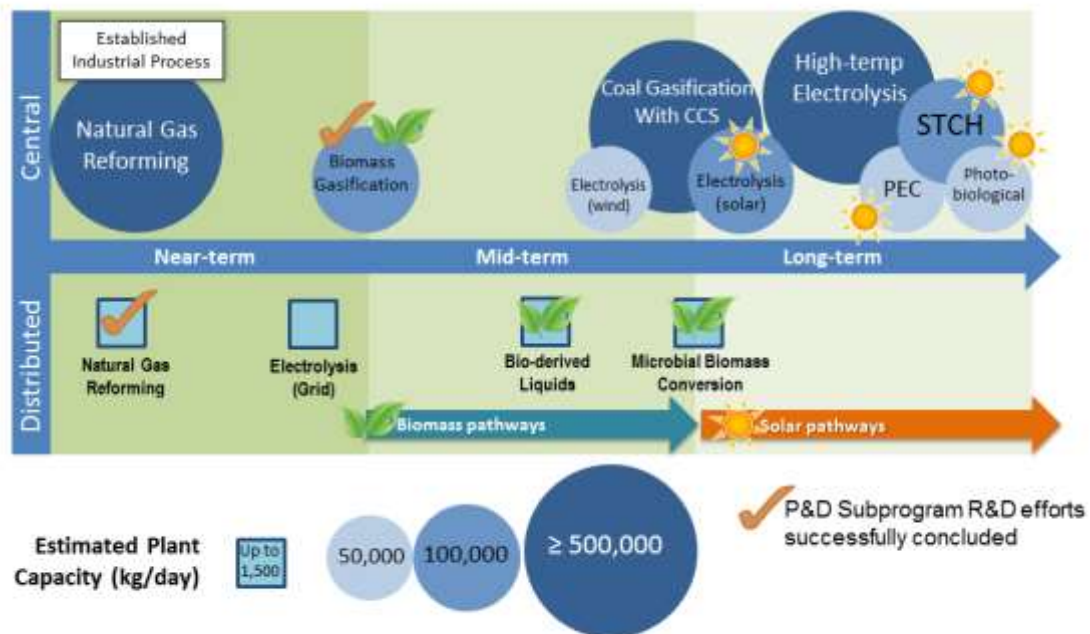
Central

Established Industrial Process

Natural Gas Reforming

Biomass Gasification

Coal Gasification With CCS

Electrolysis (wind)

Electrolysis (solar)

High-temp Electrolysis

STCH

PEC

Photo-biological

Near-term

Mid-term

Long-term

Distributed

Natural Gas Reforming

Electrolysis (Grid)

Bio-derived Liquids

Microbial Biomass Conversion

Biomass pathways

Solar pathways

Estimated Plant Capacity (kg/day)

Up to 1,500

50,000

100,000

≥ 500,000

P&D Subprogram R&D efforts successfully concluded